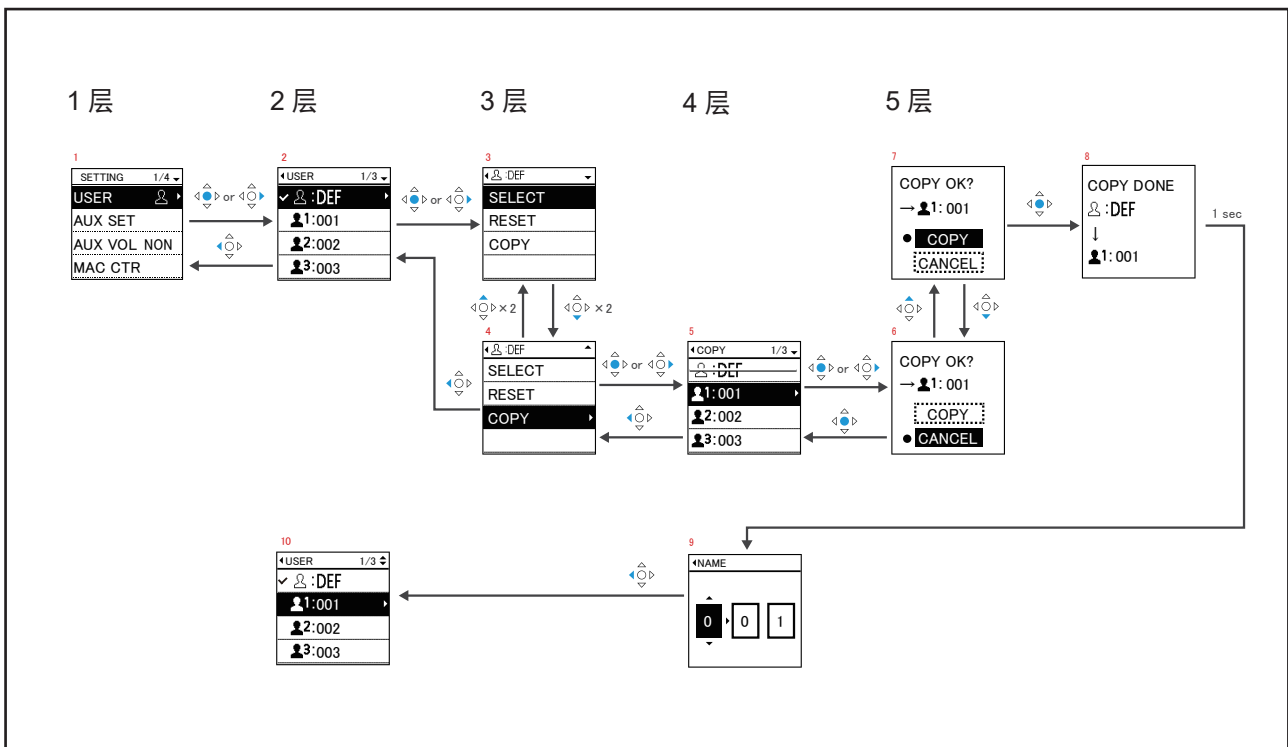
1 层

2 层

3 层

4 层

5 层

1
SETTING 1/4
USER
AUX SET
AUX VOL NON
MAC CTR

or

2
USER 1/3
✓ :DEF
1:001
2:002
3:003

or

3
:DEF
SELECT
RESET
COPY

× 2

× 2

4
:DEF
SELECT
RESET
COPY

or

5
COPY 1/3
:DEF
1:001
2:002
3:003

or

7
COPY OK?
→ 1: 001
● COPY
CANCEL

8
COPY DONE
:DEF
↓
1: 001

1 sec

6
COPY OK?
→ 1: 001
COPY
● CANCEL

10
USER 1/3
✓ :DEF
1:001
2:002
3:003

9
NAME
0 0 1